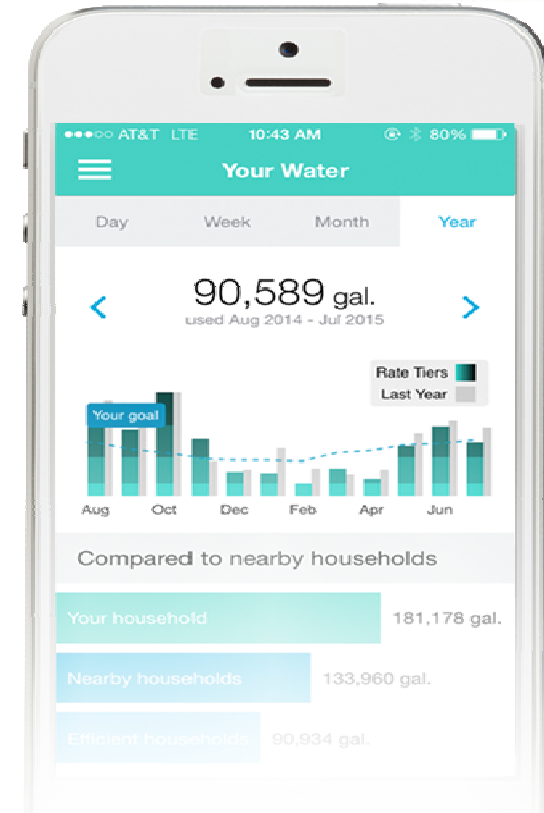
●●●○○ AT&T LTE 10:43 AM 80%

Your Water

Day Week Month Year

<

90,589 gal.
used Aug 2014 - Jul 2015

>

Rate Tiers
Last Year

Your goal

Aug Oct Dec Feb Apr Jun

Compared to nearby households

Your household 181,178 gal.

Nearby households 133,960 gal.

Efficient households 90,934 gal.